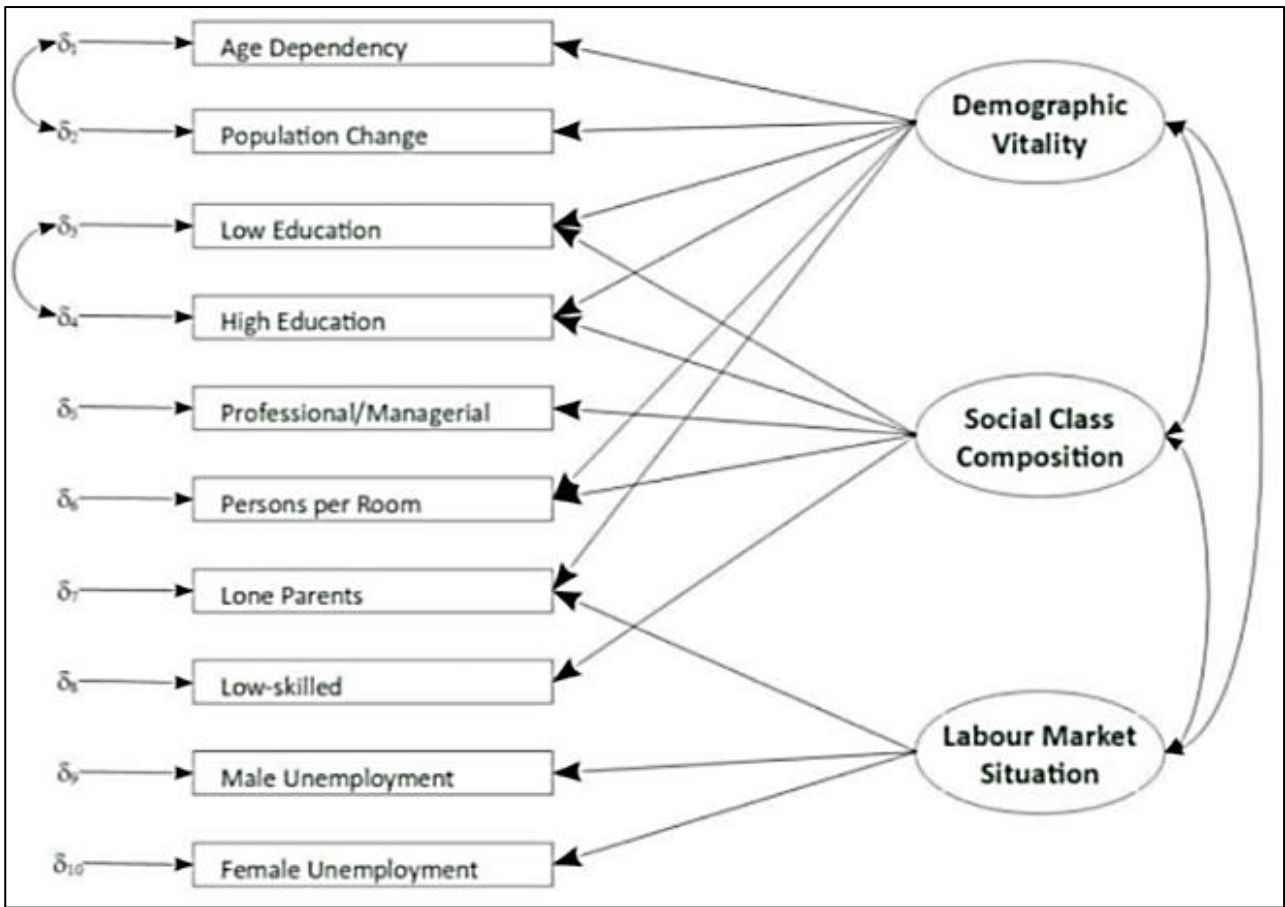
$\delta_1$ Age Dependency
$\delta_2$ Population Change
$\delta_3$ Low Education
$\delta_4$ High Education
$\delta_5$ Professional/Managerial
$\delta_6$ Persons per Room
$\delta_7$ Lone Parents
$\delta_8$ Low-skilled
$\delta_9$ Male Unemployment
$\delta_{10}$ Female Unemployment

Demographic Vitality

Social Class Composition

Labour Market Situation